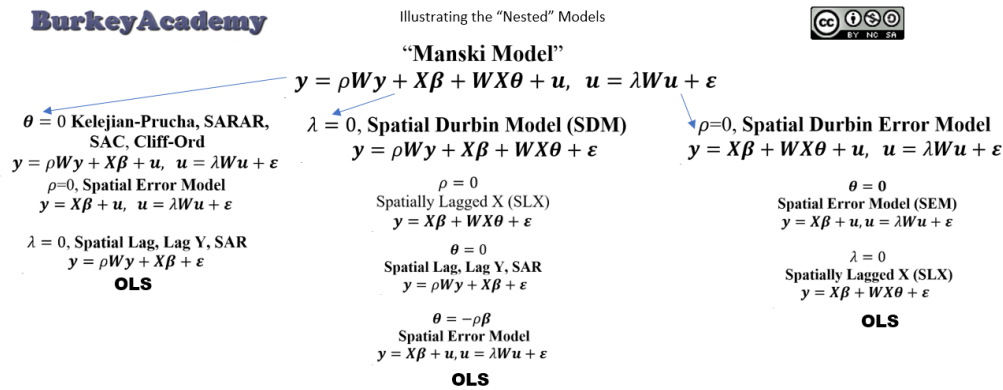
BurkeyAcademy

Illustrating the "Nested" Models

BY NC SA

"Manski Model"
$y = \rho W y + X\beta + WX\theta + u, \ u = \lambda W u + \varepsilon$

$\theta = 0$ Kelejian-Prucha, SARAR, SAC, Cliff-Ord
$y = \rho W y + X\beta + u, \ u = \lambda W u + \varepsilon$
$\rho$=0, Spatial Error Model
$y = X\beta + u, \ u = \lambda W u + \varepsilon$

$\lambda = 0$, Spatial Lag, Lag Y, SAR
$y = \rho W y + X\beta + \varepsilon$
OLS

$\lambda = 0$, Spatial Durbin Model (SDM)
$y = \rho W y + X\beta + WX\theta + \varepsilon$

$\rho = 0$
Spatially Lagged X (SLX)
$y = X\beta + WX\theta + \varepsilon$

$\theta = 0$
Spatial Lag, Lag Y, SAR
$y = \rho W y + X\beta + \varepsilon$

$\theta = -\rho\beta$
Spatial Error Model
$y = X\beta + u, u = \lambda W u + \varepsilon$
OLS

$\rho$=0, Spatial Durbin Error Model
$y = X\beta + WX\theta + u, \ u = \lambda W u + \varepsilon$

$\theta = 0$
Spatial Error Model (SEM)
$y = X\beta + u, u = \lambda W u + \varepsilon$

$\lambda = 0$
Spatially Lagged X (SLX)
$y = X\beta + WX\theta + \varepsilon$

OLS